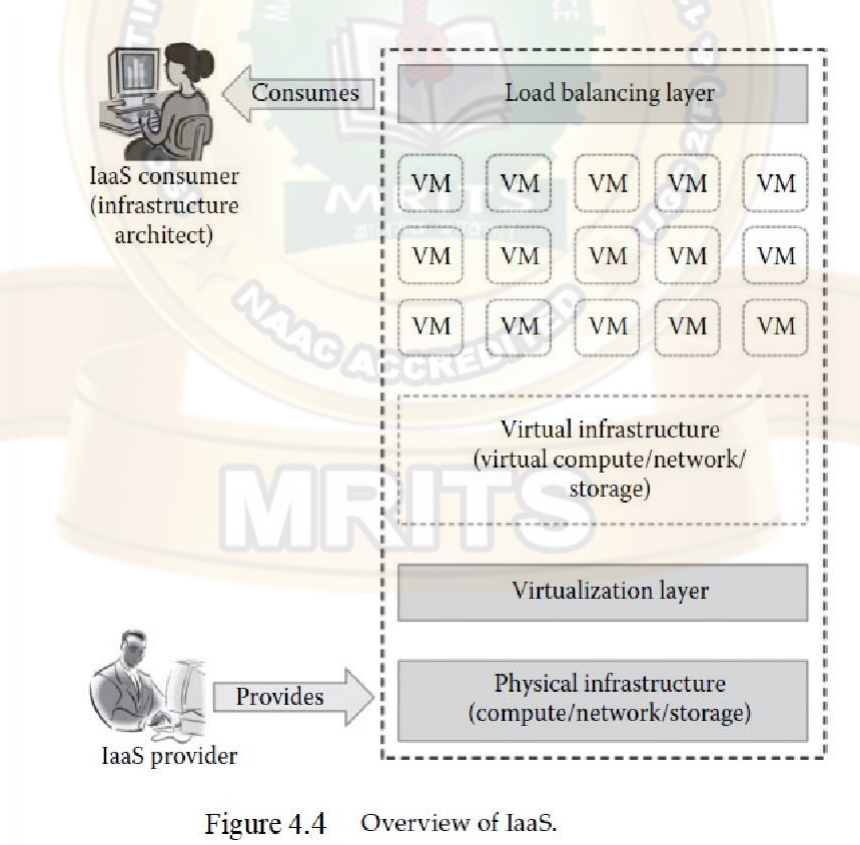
Consumes

Load balancing layer

IaaS consumer (infrastructure architect)

VM VM VM VM VM
VM VM VM VM VM
VM VM VM VM VM

Virtual infrastructure (virtual compute/network/ storage)

MRITS

NAAC ACCREDITED

Virtualization layer

Provides

Physical infrastructure (compute/network/storage)

IaaS provider

Figure 4.4 Overview of IaaS.